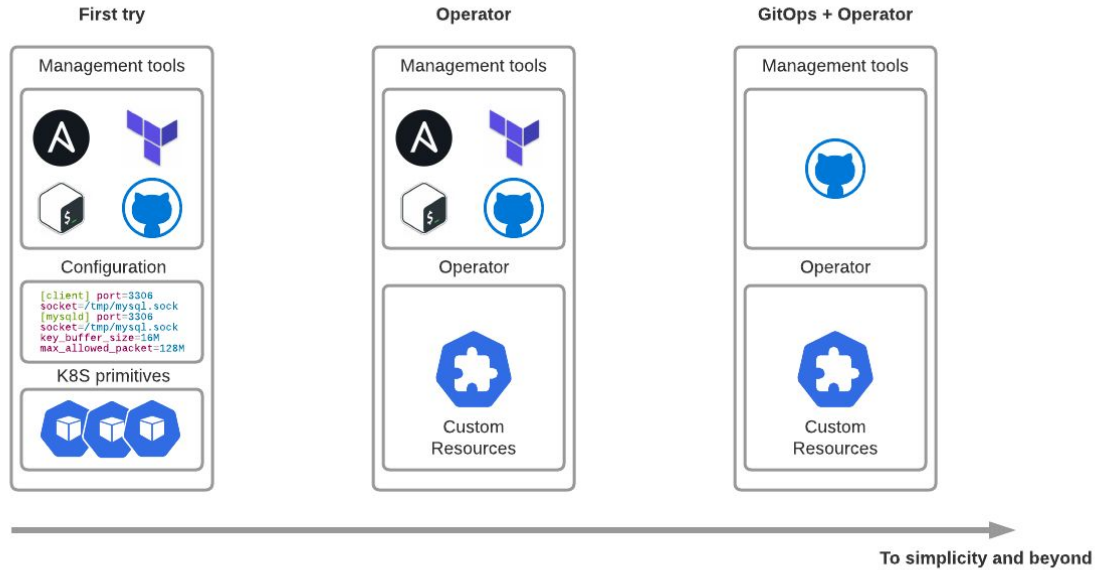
First try

Management tools

$_

Configuration

[client] port=3306
socket=/tmp/mysql.sock
[mysqld] port=3306
socket=/tmp/mysql.sock
key_buffer_size=16M
max_allowed_packet=128M

K8S primitives

Operator

Management tools

$_

Operator

Custom Resources

GitOps + Operator

Management tools

Operator

Custom Resources

To simplicity and beyond